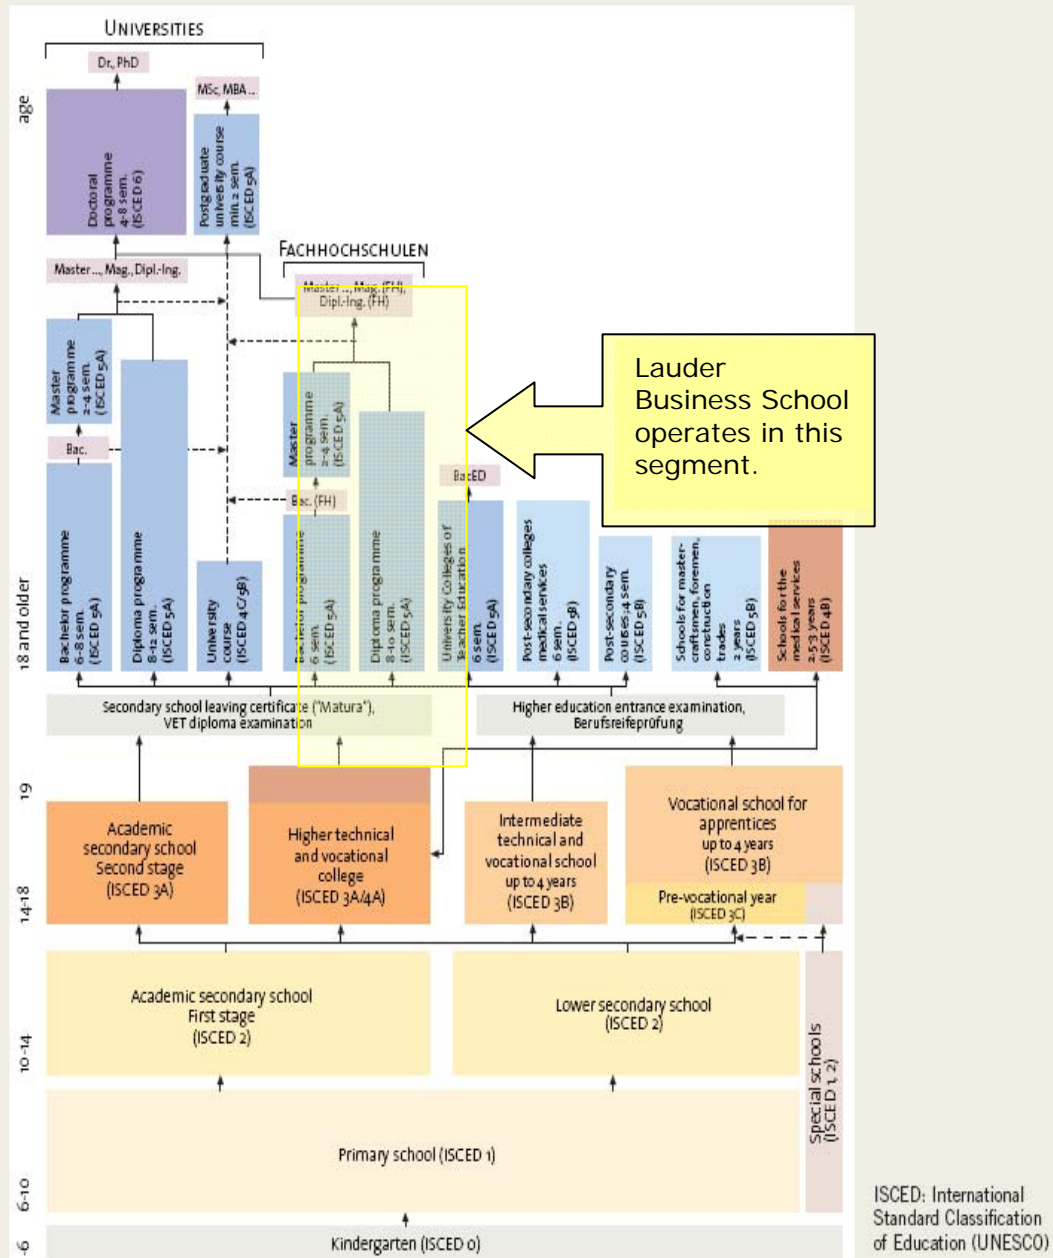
age

UNIVERSITIES

Dr., PhD

Doctoral programme 4-8 sem. (ISCED 6)

MSc, MBA ...

Postgraduate university course min. 2 sem. (ISCED 5A)

Master ..., Mag., Dipl.-Ing.

FACHHOCHSCHULEN

Master ..., Mag. (FH), Dipl.-Ing. (FH)

Master programme 2-4 sem. (ISCED 5A)

Bac.

Bachelor programme 6-8 sem. (ISCED 5A)

Diploma programme 8-12 sem. (ISCED 5A)

University course (ISCED 4C/5B)

Master programme 2-4 sem. (ISCED 5A)

Bac. (FH)

Bachelor programme 6 sem. (ISCED 5A)

Diploma programme 8-10 sem. (ISCED 5A)

BacED

University Colleges of Teacher Education 6 sem. (ISCED 5A)

Post-secondary colleges medical services 6 sem. (ISCED 5B)

Post-secondary courses 4 sem. (ISCED 5B)

Schools for master-craftsmen, foremen, construction trades 2 years (ISCED 5B)

Schools for the medical services 2.5-3 years (ISCED 4B)

Lauder Business School operates in this segment.

18 and older

Secondary school leaving certificate ("Matura"), VET diploma examination

Higher education entrance examination, Berufsreifeprüfung

19

14-18

Academic secondary school Second stage (ISCED 3A)

Higher technical and vocational college (ISCED 3A/4A)

Intermediate technical and vocational school up to 4 years (ISCED 3B)

Vocational school for apprentices up to 4 years (ISCED 3B)

Pre-vocational year (ISCED 3C)

10-14

Academic secondary school First stage (ISCED 2)

Lower secondary school (ISCED 2)

Special schools (ISCED 1, 2)

6-10

Primary school (ISCED 1)

-6

Kindergarten (ISCED 0)

ISCED: International Standard Classification of Education (UNESCO)